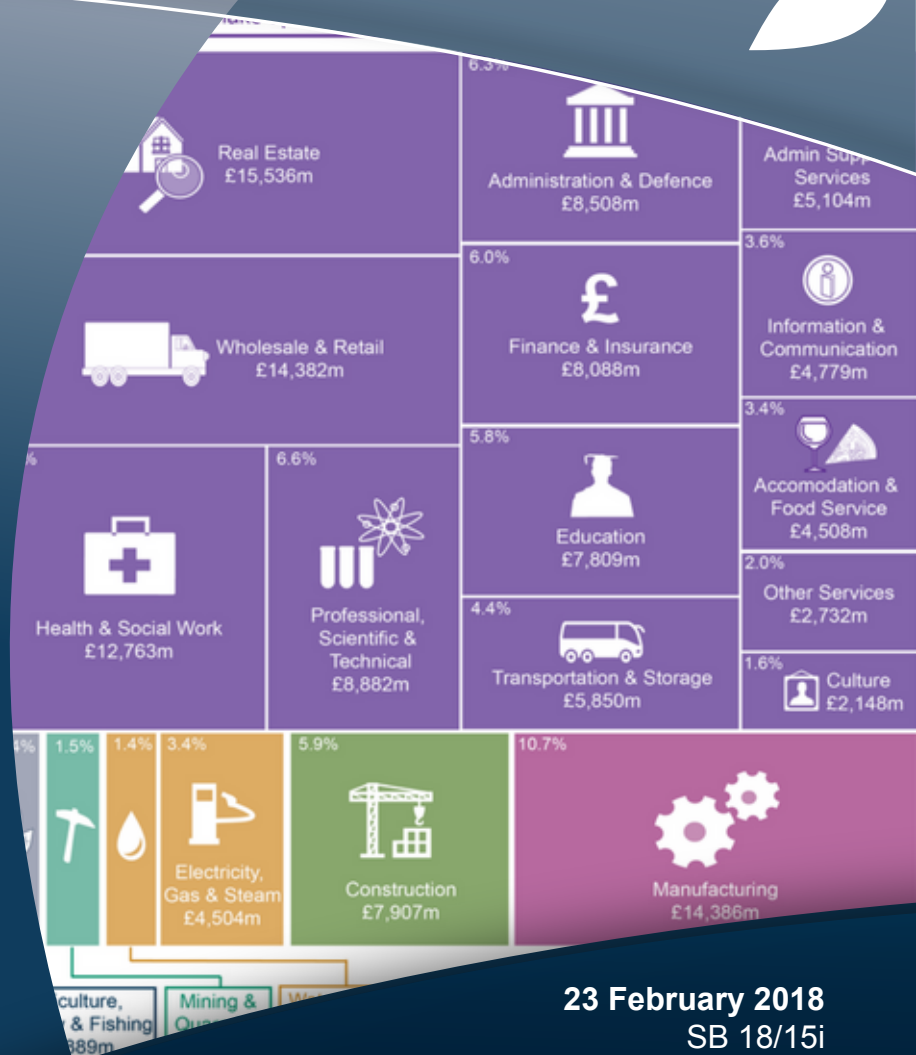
6.3%

Real Estate
£15,536m

Administration & Defence
£8,508m

Admin Supp
Services
£5,104m

6.0%

Finance & Insurance
£8,088m

3.6%

Information & Communication
£4,779m

Wholesale & Retail
£14,382m

5.8%

Education
£7,809m

3.4%

Accomodation & Food Service
£4,508m

%

Health & Social Work
£12,763m

6.6%

Professional, Scientific & Technical
£8,882m

2.0%

Other Services
£2,732m

4.4%

Transportation & Storage
£5,850m

1.6%

Culture
£2,148m

4%

1.5%

1.4%

3.4%

Electricity, Gas & Steam
£4,504m

5.9%

Construction
£7,907m

10.7%

Manufacturing
£14,386m

culture, & Fishing
389m

Mining & Qua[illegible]

Wa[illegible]

23 February 2018
SB 18/15i